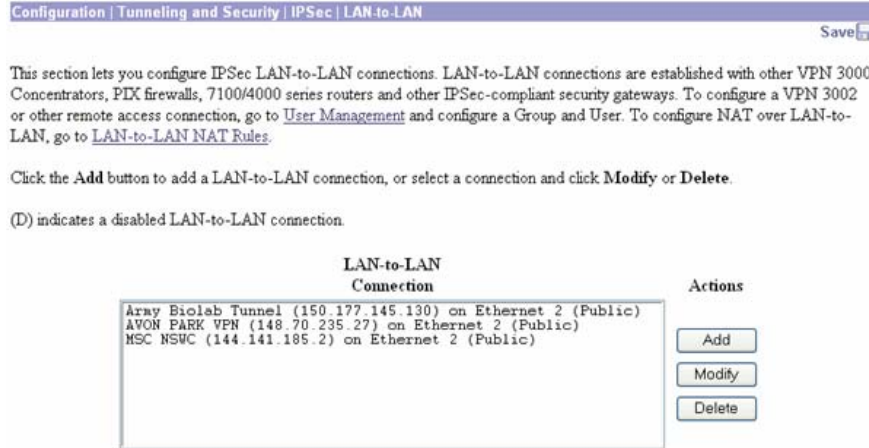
Configuration | Tunneling and Security | IPSec | LAN-to-LAN

Save

This section lets you configure IPSec LAN-to-LAN connections. LAN-to-LAN connections are established with other VPN 3000 Concentrators, PIX firewalls, 7100/4000 series routers and other IPSec-compliant security gateways. To configure a VPN 3002 or other remote access connection, go to User Management and configure a Group and User. To configure NAT over LAN-to-LAN, go to LAN-to-LAN NAT Rules.

Click the Add button to add a LAN-to-LAN connection, or select a connection and click Modify or Delete.

(D) indicates a disabled LAN-to-LAN connection.

LAN-to-LAN Connection

Actions

Army Biolab Tunnel (150.177.145.130) on Ethernet 2 (Public)
AVON PARK VPN (148.70.235.27) on Ethernet 2 (Public)
MSC NSWC (144.141.185.2) on Ethernet 2 (Public)

Add

Modify

Delete